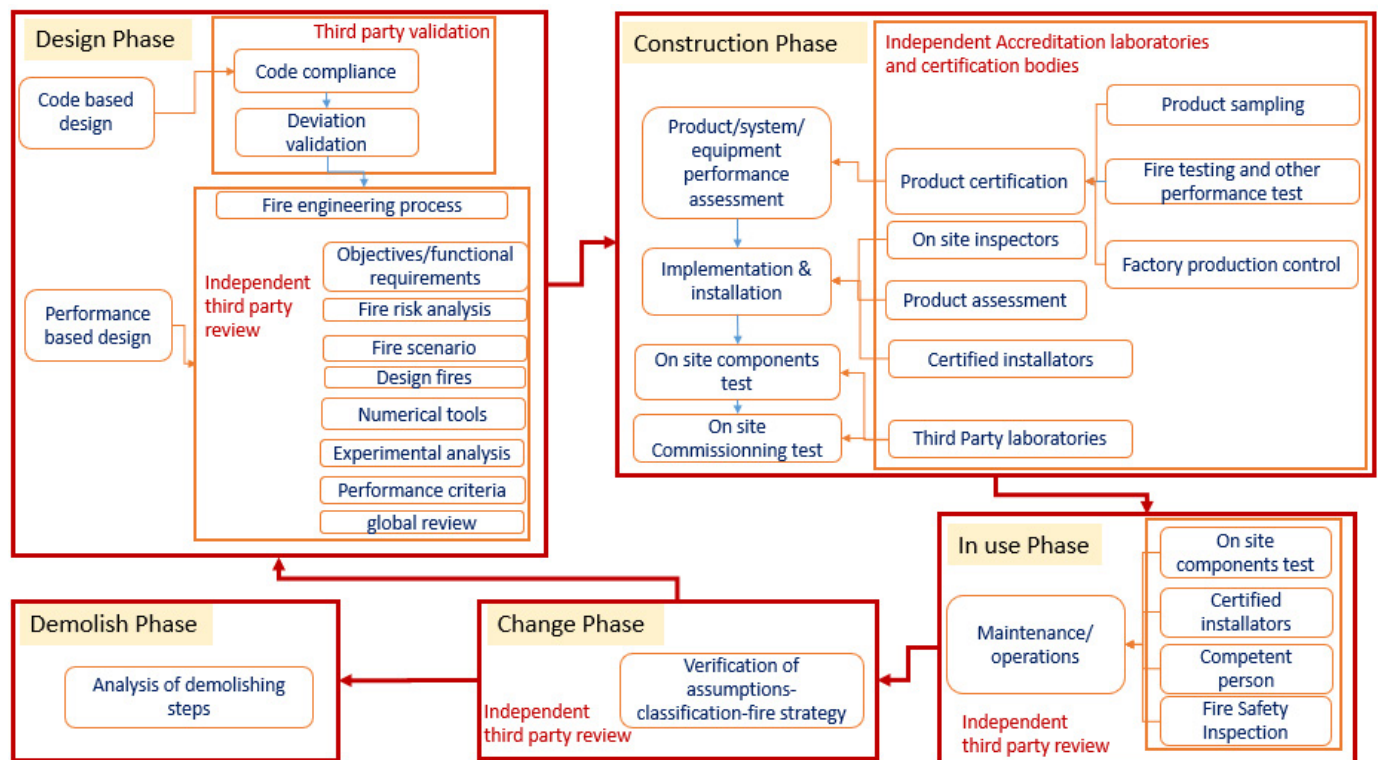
Design Phase

Third party validation

Code compliance

Deviation validation

Code based design

Fire engineering process

Performance based design

Independent third party review

Objectives/functional requirements

Fire risk analysis

Fire scenario

Design fires

Numerical tools

Experimental analysis

Performance criteria

global review

Construction Phase

Independent Accreditation laboratories and certification bodies

Product/system/ equipment performance assessment

Product certification

Product sampling

Fire testing and other performance test

Factory production control

On site inspectors

Implementation & installation

Product assessment

Certified installators

On site components test

On site Commissionning test

Third Party laboratories

In use Phase

Maintenance/ operations

On site components test

Certified installators

Competent person

Fire Safety Inspection

Independent third party review

Change Phase

Verification of assumptions-classification-fire strategy

Independent third party review

Demolish Phase

Analysis of demolishing steps